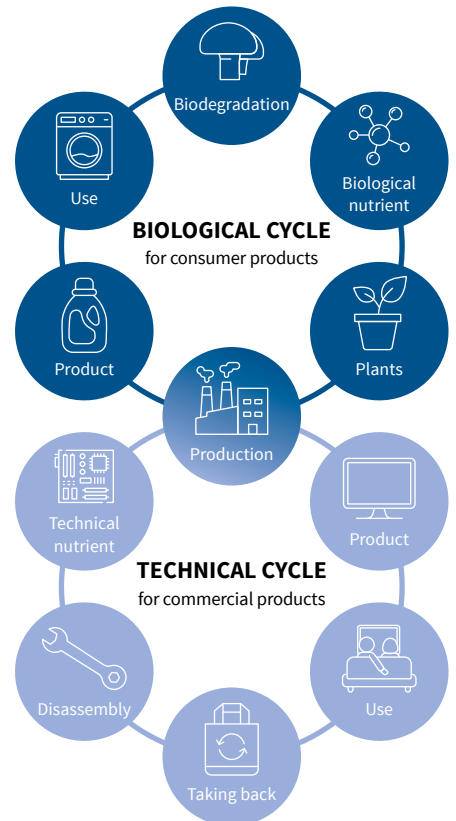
Biodegradation

Use

Biological nutrient

BIOLOGICAL CYCLE
for consumer products

Product

Plants

Production

Technical nutrient

Product

TECHNICAL CYCLE
for commercial products

Disassembly

Use

Taking back